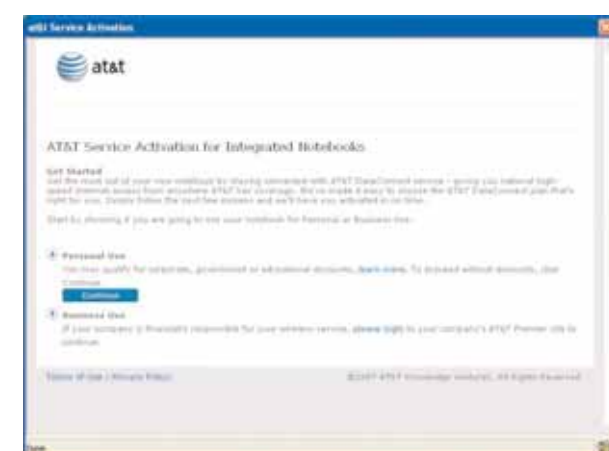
at&t Service Activation

at&t

AT&T Service Activation for Integrated Notebooks

Get Started
Get the most out of your new notebook by staying connected with AT&T DataConnect service - giving you national high-speed Internet access from anywhere AT&T has coverage. We've made it easy to choose the AT&T DataConnect plan that's right for you. Simply follow the next few screens and we'll have you activated in no time.

Start by choosing if you are going to use your notebook for Personal or Business Use:

Personal Use
You may qualify for corporate, government or educational discounts, learn more. To proceed without discounts, click Continue.

Continue

Business Use
If your company is financially responsible for your wireless service, please login to your company's AT&T Premier site to continue.

Terms of Use | Privacy Policy

©2007 AT&T Knowledge Ventures. All Rights Reserved.

Done